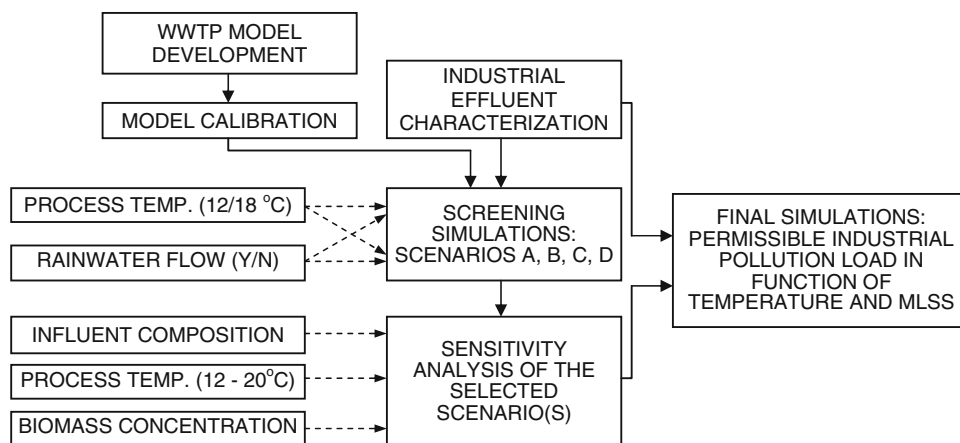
WWTP MODEL DEVELOPMENT

MODEL CALIBRATION

INDUSTRIAL EFFLUENT CHARACTERIZATION

PROCESS TEMP. (12/18 $^{o}$C)

RAINWATER FLOW (Y/N)

SCREENING SIMULATIONS: SCENARIOS A, B, C, D

FINAL SIMULATIONS: PERMISSIBLE INDUSTRIAL POLLUTION LOAD IN FUNCTION OF TEMPERATURE AND MLSS

INFLUENT COMPOSITION

PROCESS TEMP. (12 - 20$^{o}$C)

BIOMASS CONCENTRATION

SENSITIVITY ANALYSIS OF THE SELECTED SCENARIO(S)